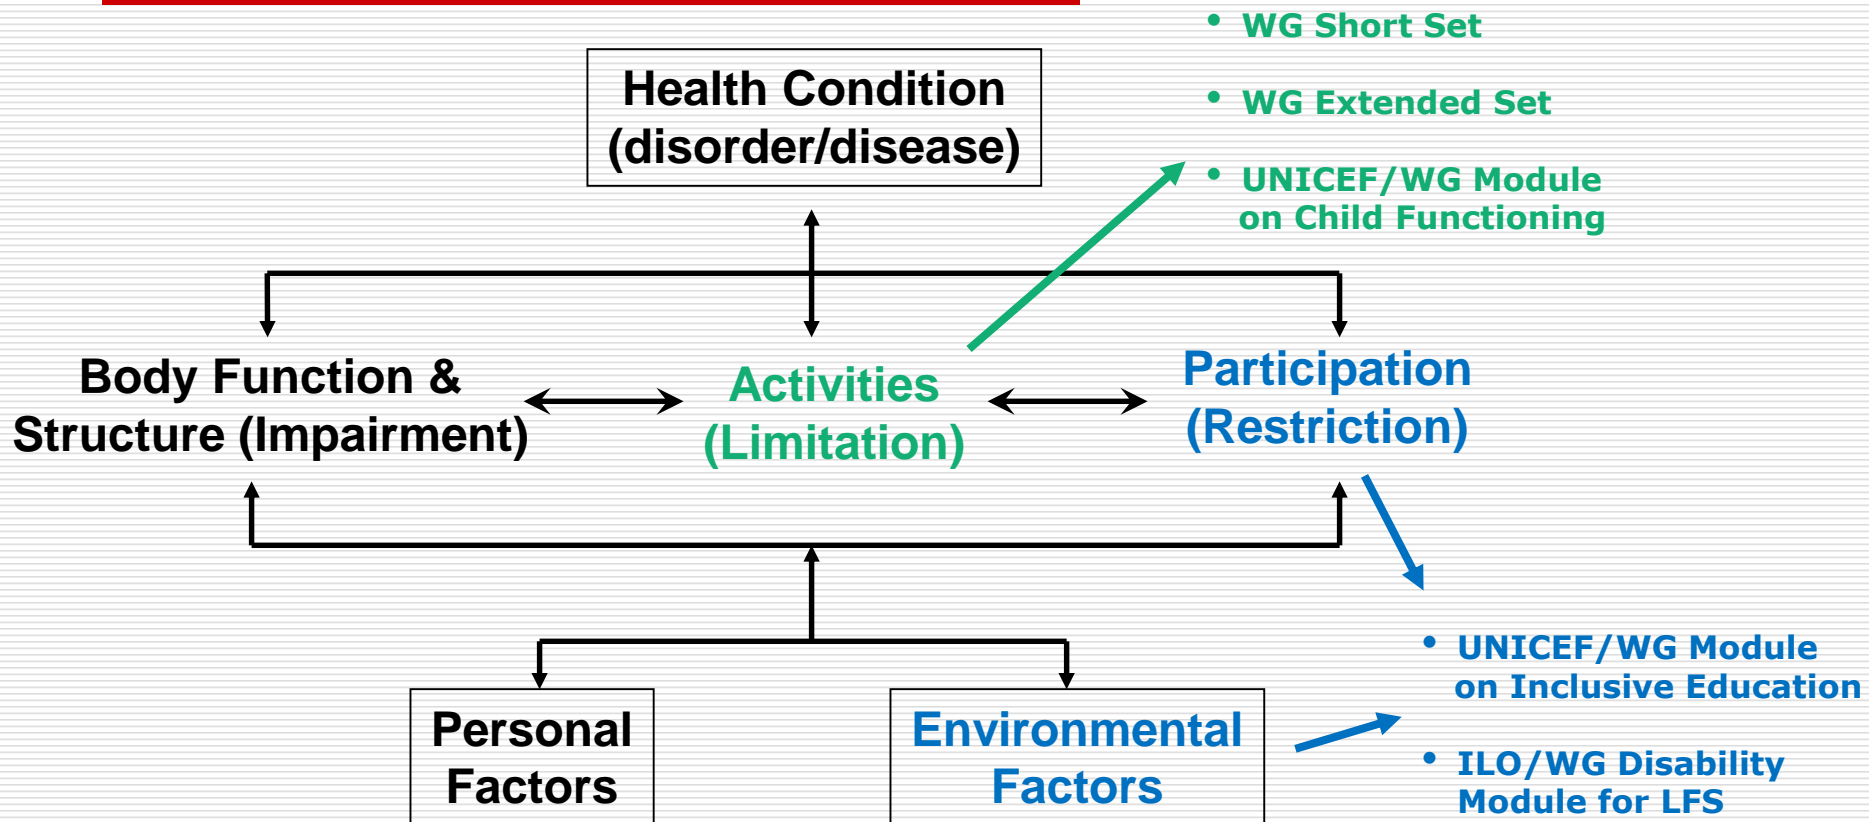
• WG Short Set

• WG Extended Set

• UNICEF/WG Module on Child Functioning

Health Condition (disorder/disease)

Body Function & Structure (Impairment)

Activities (Limitation)

Participation (Restriction)

Personal Factors

Environmental Factors

• UNICEF/WG Module on Inclusive Education

• ILO/WG Disability Module for LFS